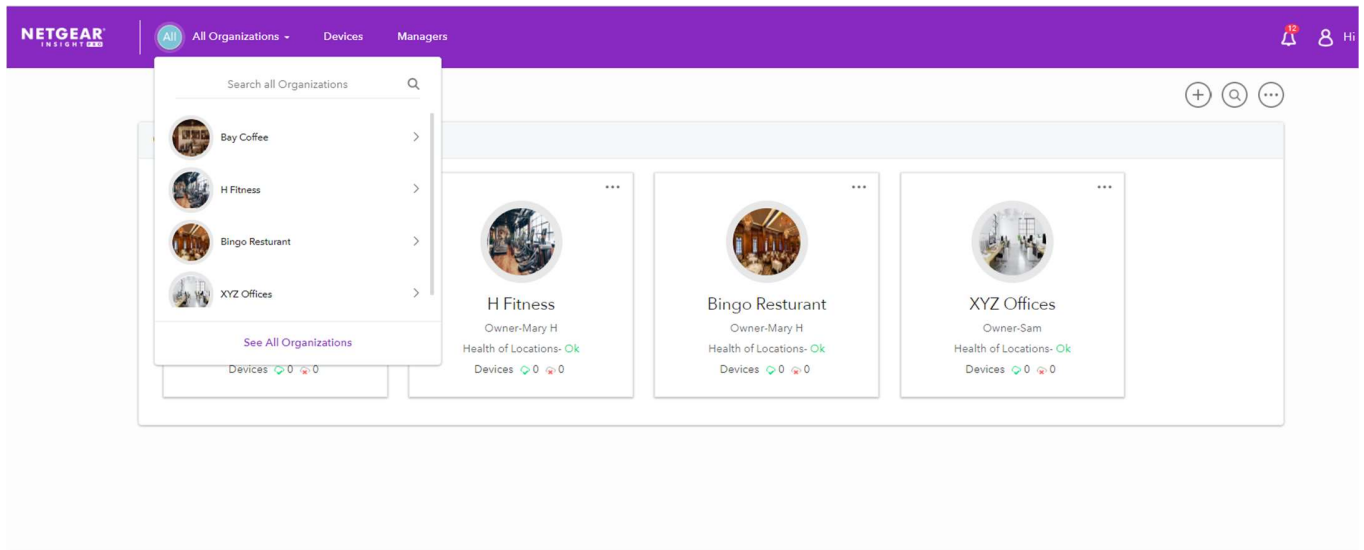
NETGEAR INSIGHT PRO

All All Organizations

Devices

Managers

12

Hi

Search all Organizations

Bay Coffee

H Fitness

Bingo Resturant

XYZ Offices

See All Organizations

Devices 0 0

H Fitness

Owner-Mary H

Health of Locations- Ok

Devices 0 0

Bingo Resturant

Owner-Mary H

Health of Locations- Ok

Devices 0 0

XYZ Offices

Owner-Sam

Health of Locations- Ok

Devices 0 0